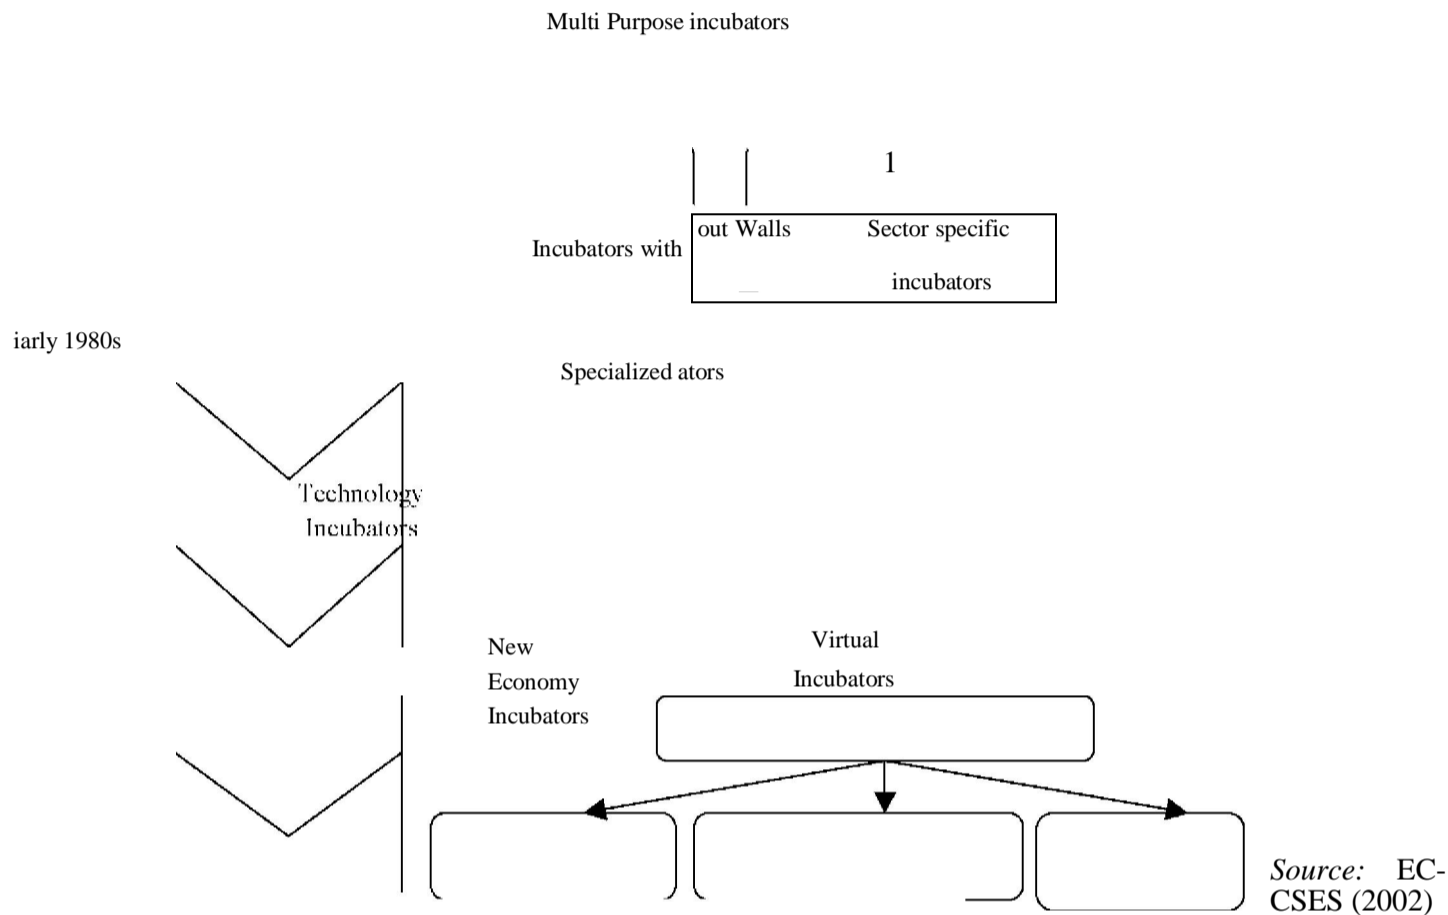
Multi Purpose incubators

1

Incubators with out Walls

Sector specific incubators

iarly 1980s

Specialized ators

Technology Incubators

New Economy Incubators

Virtual Incubators

*Source:* EC-CSES (2002)